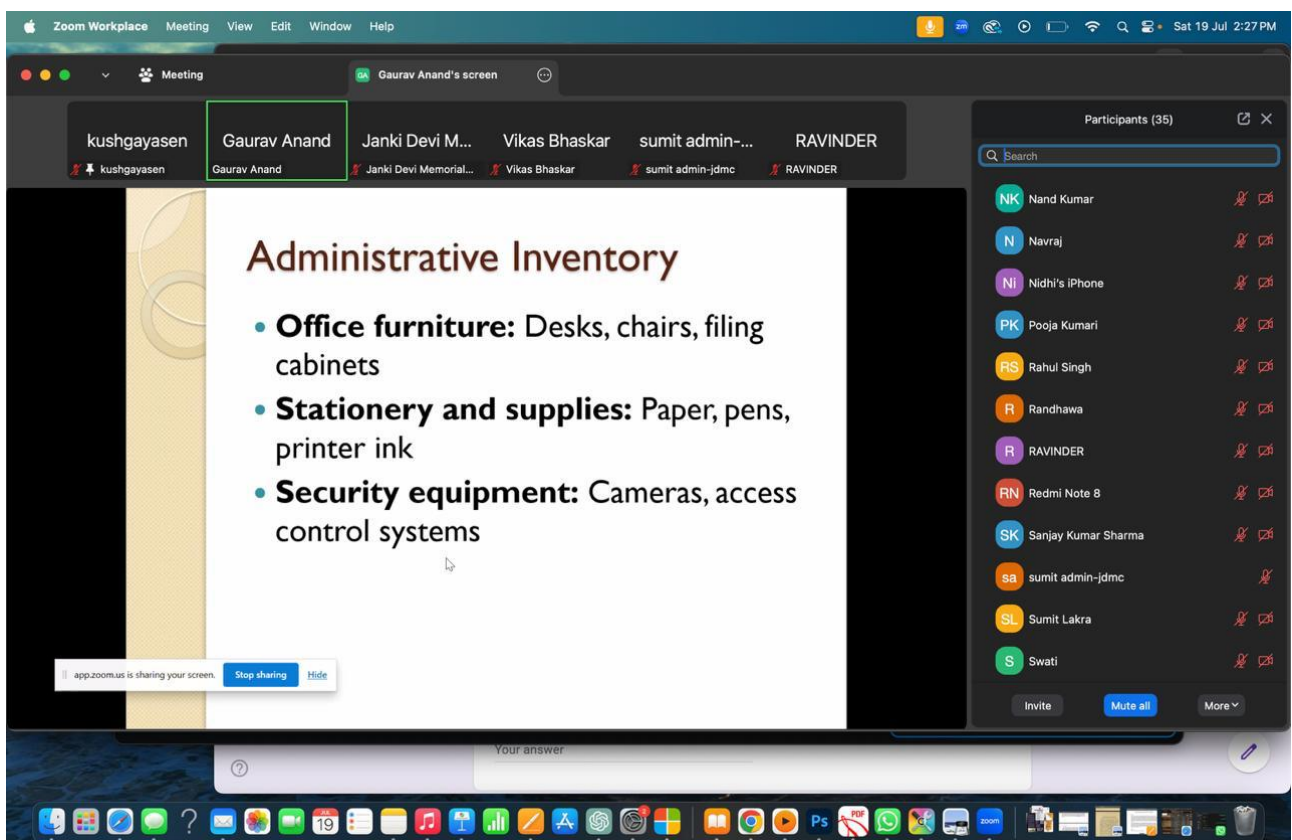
Zoom Workplace Meeting View Edit Window Help

Sat 19 Jul 2:27 PM

Meeting

GA Gaurav Anand's screen

kushgayasen
kushgayasen

Gaurav Anand
Gaurav Anand

Janki Devi M...
Janki Devi Memorial...

Vikas Bhaskar
Vikas Bhaskar

sumit admin-...
sumit admin-jdmc

RAVINDER
RAVINDER

Administrative Inventory

• **Office furniture:** Desks, chairs, filing cabinets

• **Stationery and supplies:** Paper, pens, printer ink

• **Security equipment:** Cameras, access control systems

app.zoom.us is sharing your screen. Stop sharing Hide

Participants (35)

Search

NK Nand Kumar

N Navraj

Ni Nidhi's iPhone

PK Pooja Kumari

RS Rahul Singh

R Randhawa

R RAVINDER

RN Redmi Note 8

SK Sanjay Kumar Sharma

sa sumit admin-jdmc

SL Sumit Lakra

S Swati

Invite Mute all More

Your answer

19